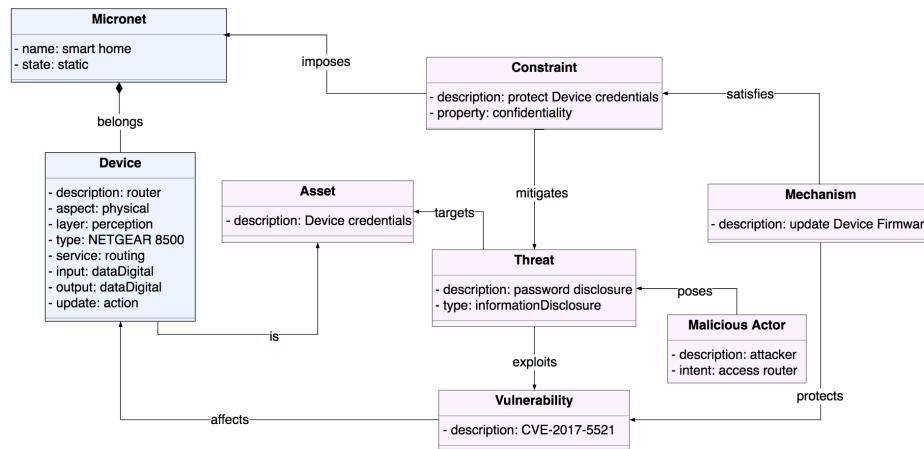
Micronet
- name: smart home
- state: static

imposes

Constraint
- description: protect Device credentials
- property: confidentiality

satisfies

belongs

Device
- description: router
- aspect: physical
- layer: perception
- type: NETGEAR 8500
- service: routing
- input: dataDigital
- output: dataDigital
- update: action

Asset
- description: Device credentials

targets

mitigates

Mechanism
- description: update Device Firmwar

Threat
- description: password disclosure
- type: informationDisclosure

poses

Malicious Actor
- description: attacker
- intent: access router

is

exploits

protects

affects

Vulnerability
- description: CVE-2017-5521